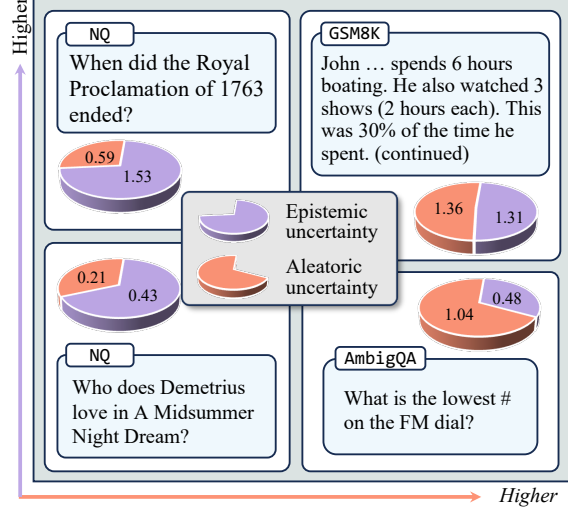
Higher

NQ

When did the Royal Proclamation of 1763 ended?

0.59

1.53

GSM8K

John … spends 6 hours boating. He also watched 3 shows (2 hours each). This was 30% of the time he spent. (continued)

1.36

1.31

Epistemic uncertainty

Aleatoric uncertainty

0.21

0.43

1.04

0.48

NQ

Who does Demetrius love in A Midsummer Night Dream?

AmbigQA

What is the lowest # on the FM dial?

Higher